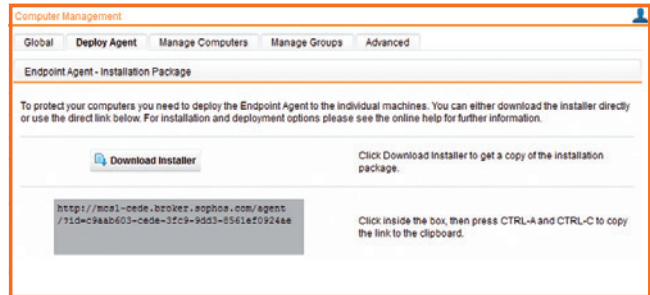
Computer Management

Global Deploy Agent Manage Computers Manage Groups Advanced

Endpoint Agent - Installation Package

To protect your computers you need to deploy the Endpoint Agent to the individual machines. You can either download the installer directly or use the direct link below. For installation and deployment options please see the online help for further information.

Download Installer

Click Download Installer to get a copy of the installation package.

http://mcsl-cede.broker.sophos.com/agent/?id=c9aab603-cede-3fc9-9dd3-8561ef0924ae

Click inside the box, then press CTRL-A and CTRL-C to copy the link to the clipboard.